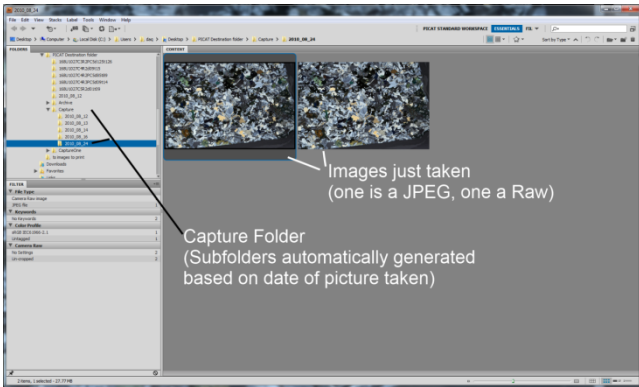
2010_08_24

File Edit View Stacks Label Tools Window Help

PICAT STANDARD WORKSPACE ESSENTIALS FIL

Desktop > Computer > Local Disk (C:) > Users > Ilas > Desktop > PICAT Destination folder > Capture > 2010_08_24

Sort by Type

FOLDERS

CONTENT

PICAT Destination folder

2010_08_12

Archive

Capture

2010_08_12

2010_08_13

2010_08_14

2010_08_16

2010_08_24

CaptureOne

Downloads

Favorites

FILTER

File Type

Camera Raw image

JPEG file

Keywords

No Keywords

Color Profile

sRGB IEC61966-2.1

Untagged

Camera Raw

No Settings

Un-cropped

2 items, 1 selected - 27.77 MB

Images just taken
(one is a JPEG, one a Raw)

Capture Folder
(Subfolders automatically generated based on date of picture taken)